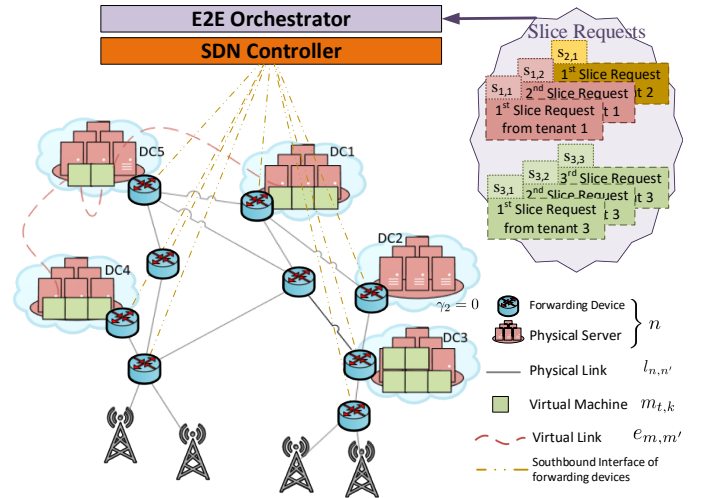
E2E Orchestrator

SDN Controller

Slice Requests

$s_{2,1}$

$s_{1,2}$ 1st Slice Request

2nd Slice Request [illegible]t 2

$s_{1,1}$ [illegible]t 1

1st Slice Request from tenant 1

$s_{3,3}$

$s_{3,2}$ 3rd Slice Request

$s_{3,1}$ 2nd Slice Request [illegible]t 3

1st Slice Request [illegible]t 3 from tenant 3

DC5

DC1

DC2

DC4

DC3

$\gamma_2 = 0$

Forwarding Device

Physical Server

$n$

Physical Link $l_{n,n'}$

Virtual Machine $m_{t,k}$

Virtual Link $e_{m,m'}$

Southbound Interface of forwarding devices